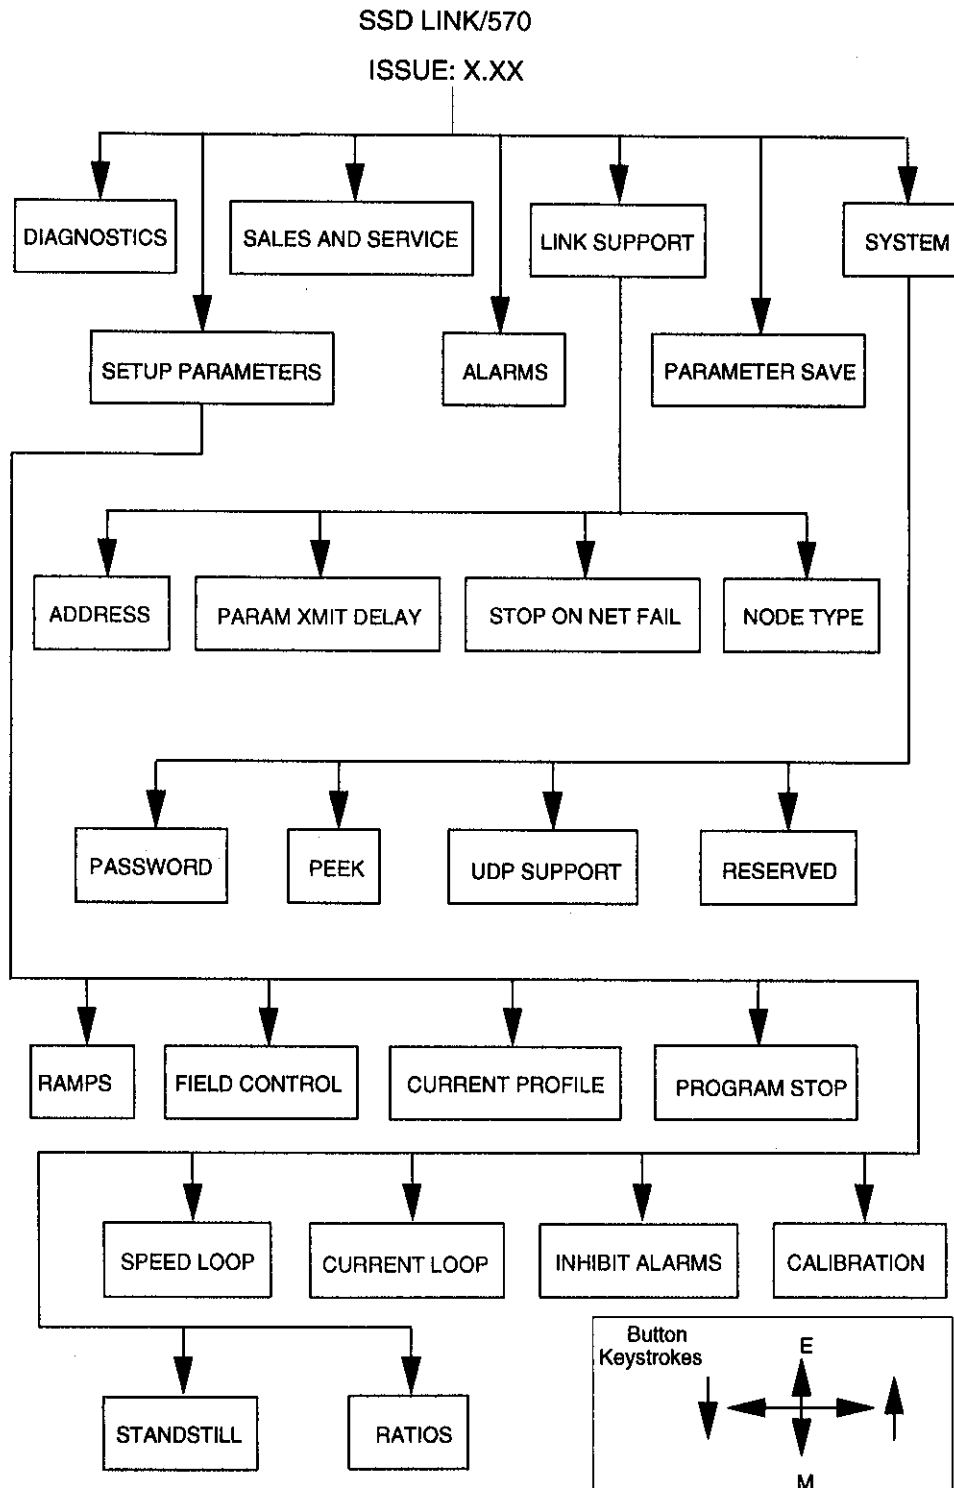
SSD LINK/570

ISSUE: X.XX

DIAGNOSTICS

SALES AND SERVICE

LINK SUPPORT

SYSTEM

SETUP PARAMETERS

ALARMS

PARAMETER SAVE

ADDRESS

PARAM XMIT DELAY

STOP ON NET FAIL

NODE TYPE

PASSWORD

PEEK

UDP SUPPORT

RESERVED

RAMPS

FIELD CONTROL

CURRENT PROFILE

PROGRAM STOP

SPEED LOOP

CURRENT LOOP

INHIBIT ALARMS

CALIBRATION

STANDSTILL

RATIOS

Button Keystrokes

E

M